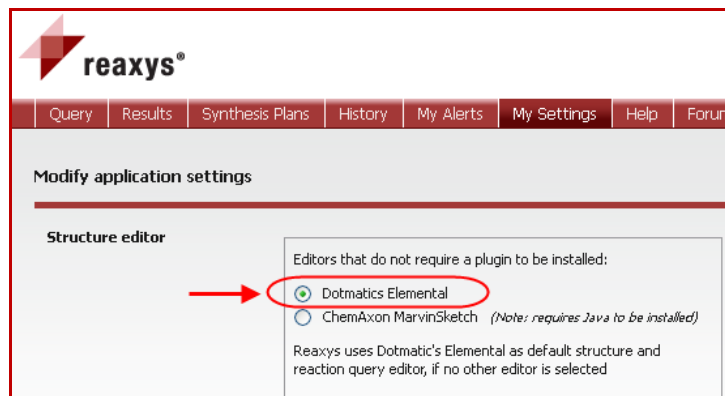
reaxys®

Query | Results | Synthesis Plans | History | My Alerts | My Settings | Help | Foru

Modify application settings

Structure editor

Editors that do not require a plugin to be installed:

Dotmatics Elemental

ChemAxon MarvinSketch (Note: requires Java to be installed)

Reaxys uses Dotmatic's Elemental as default structure and reaction query editor, if no other editor is selected